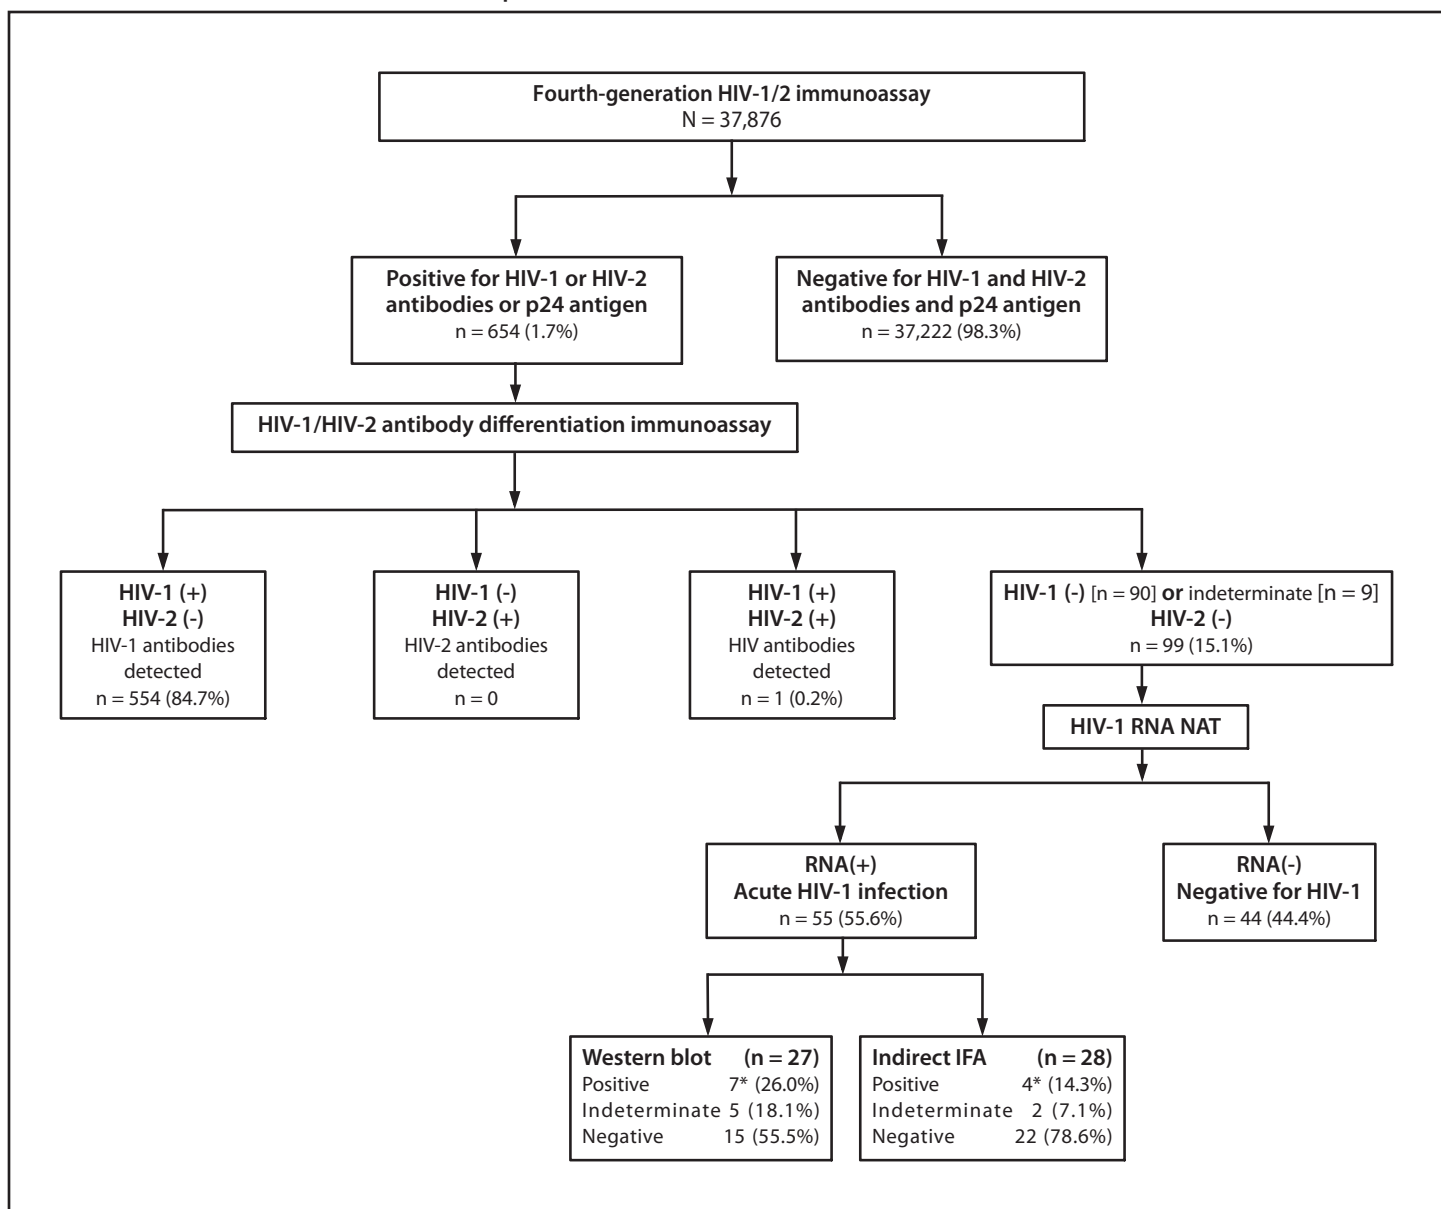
Fourth-generation HIV-1/2 immunoassay
N = 37,876

Positive for HIV-1 or HIV-2 antibodies or p24 antigen
n = 654 (1.7%)

Negative for HIV-1 and HIV-2 antibodies and p24 antigen
n = 37,222 (98.3%)

HIV-1/HIV-2 antibody differentiation immunoassay

HIV-1 (+)
HIV-2 (-)
HIV-1 antibodies detected
n = 554 (84.7%)

HIV-1 (-)
HIV-2 (+)
HIV-2 antibodies detected
n = 0

HIV-1 (+)
HIV-2 (+)
HIV antibodies detected
n = 1 (0.2%)

HIV-1 (-) [n = 90] or indeterminate [n = 9]
HIV-2 (-)
n = 99 (15.1%)

HIV-1 RNA NAT

RNA(+)
Acute HIV-1 infection
n = 55 (55.6%)

RNA(-)
Negative for HIV-1
n = 44 (44.4%)

Western blot (n = 27)
Positive 7* (26.0%)
Indeterminate 5 (18.1%)
Negative 15 (55.5%)

Indirect IFA (n = 28)
Positive 4* (14.3%)
Indeterminate 2 (7.1%)
Negative 22 (78.6%)